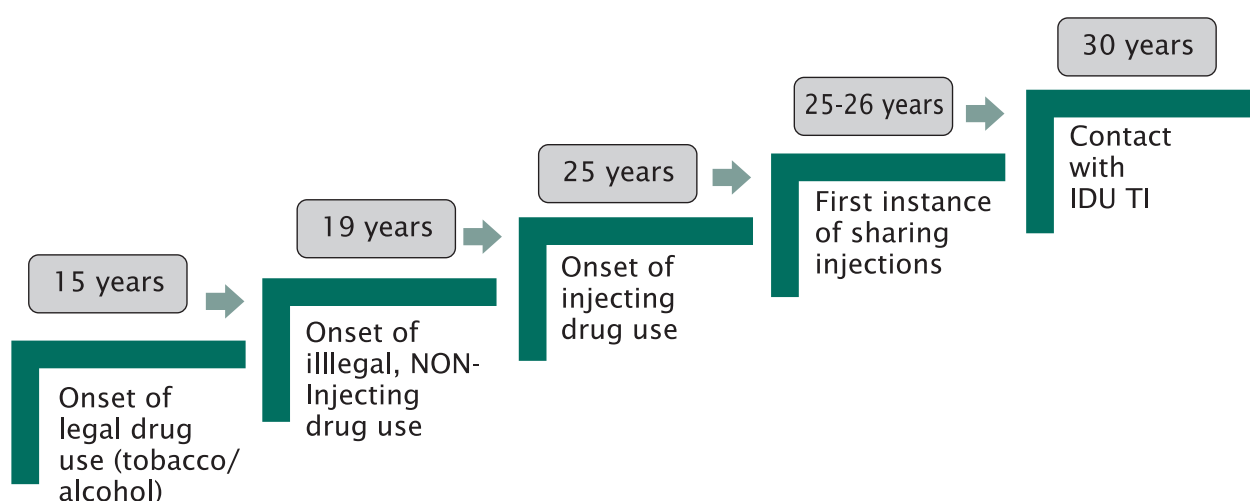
15 years

Onset of legal drug use (tobacco/ alcohol)

19 years

Onset of illlegal, NON-Injecting drug use

25 years

Onset of injecting drug use

25-26 years

First instance of sharing injections

30 years

Contact with IDU TI